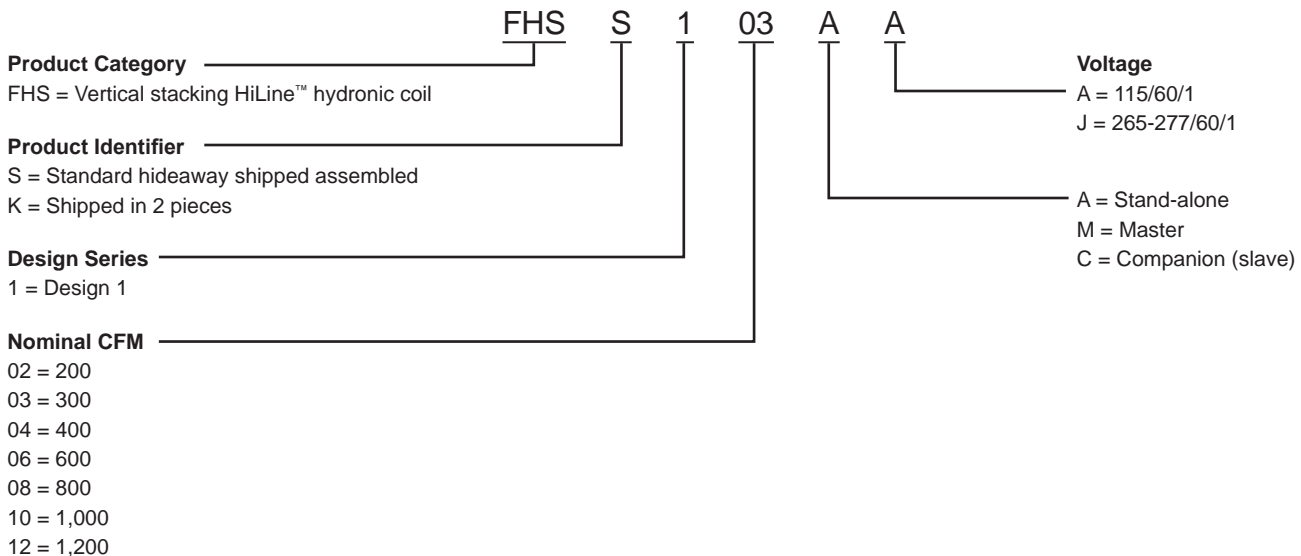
FHS S 1 03 A A

**Product Category**
FHS = Vertical stacking HiLine™ hydronic coil

**Product Identifier**
S = Standard hideaway shipped assembled
K = Shipped in 2 pieces

**Design Series**
1 = Design 1

**Nominal CFM**
02 = 200
03 = 300
04 = 400
06 = 600
08 = 800
10 = 1,000
12 = 1,200

**Voltage**
A = 115/60/1
J = 265-277/60/1

A = Stand-alone
M = Master
C = Companion (slave)